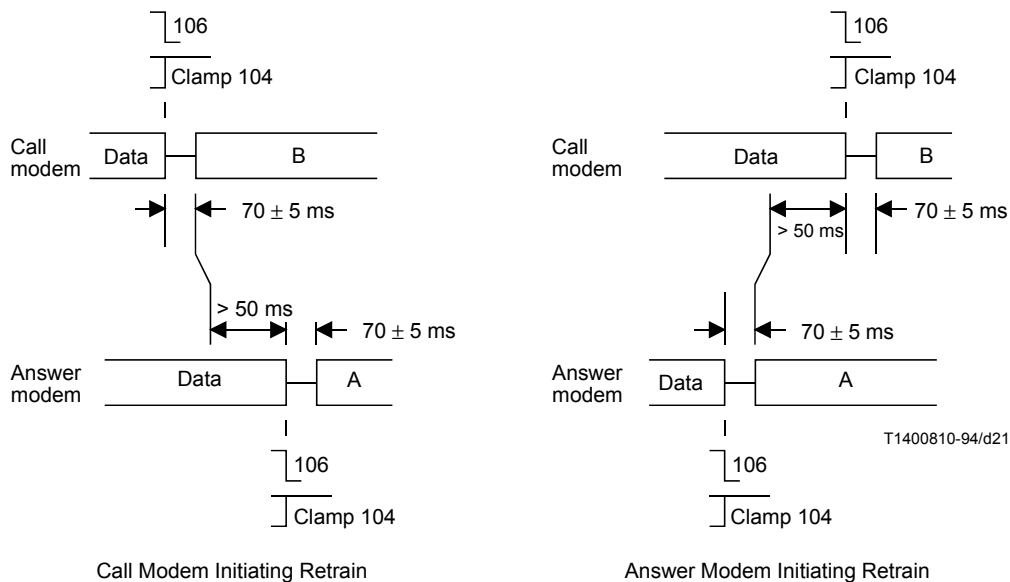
106

Clamp 104

Call modem

Data

B

$70 \pm 5$ ms

> 50 ms

$70 \pm 5$ ms

Answer modem

Data

A

106

Clamp 104

Call Modem Initiating Retrain

106

Clamp 104

Call modem

Data

B

> 50 ms

$70 \pm 5$ ms

$70 \pm 5$ ms

Answer modem

Data

A

T1400810-94/d21

106

Clamp 104

Answer Modem Initiating Retrain